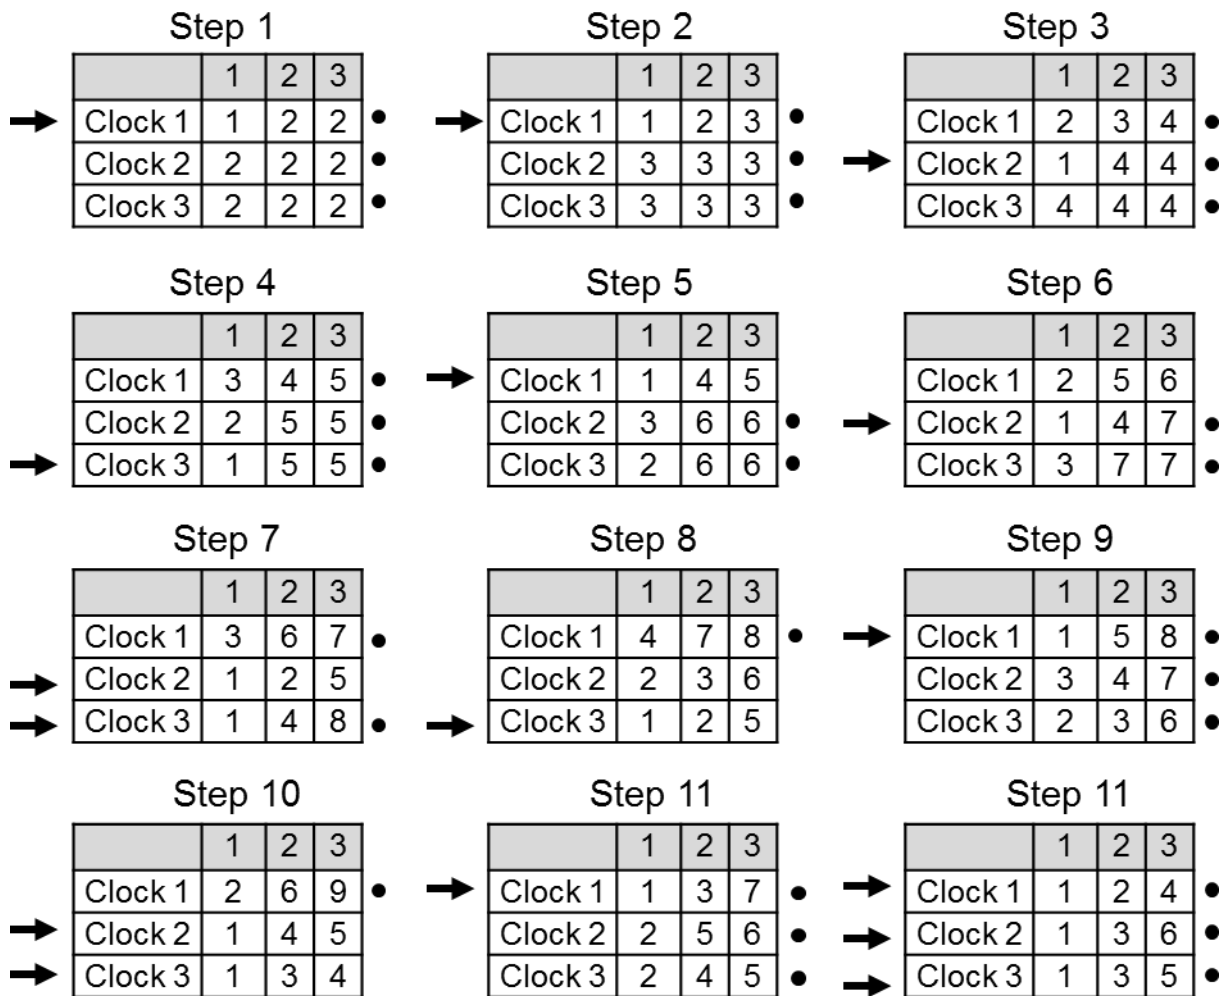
Step 1

| | 1 | 2 | 3 |
|---|---|---|---|
| Clock 1 | 1 | 2 | 2 |
| Clock 2 | 2 | 2 | 2 |
| Clock 3 | 2 | 2 | 2 |

Step 2

| | 1 | 2 | 3 |
|---|---|---|---|
| Clock 1 | 1 | 2 | 3 |
| Clock 2 | 3 | 3 | 3 |
| Clock 3 | 3 | 3 | 3 |

Step 3

| | 1 | 2 | 3 |
|---|---|---|---|
| Clock 1 | 2 | 3 | 4 |
| Clock 2 | 1 | 4 | 4 |
| Clock 3 | 4 | 4 | 4 |

Step 4

| | 1 | 2 | 3 |
|---|---|---|---|
| Clock 1 | 3 | 4 | 5 |
| Clock 2 | 2 | 5 | 5 |
| Clock 3 | 1 | 5 | 5 |

Step 5

| | 1 | 2 | 3 |
|---|---|---|---|
| Clock 1 | 1 | 4 | 5 |
| Clock 2 | 3 | 6 | 6 |
| Clock 3 | 2 | 6 | 6 |

Step 6

| | 1 | 2 | 3 |
|---|---|---|---|
| Clock 1 | 2 | 5 | 6 |
| Clock 2 | 1 | 4 | 7 |
| Clock 3 | 3 | 7 | 7 |

Step 7

| | 1 | 2 | 3 |
|---|---|---|---|
| Clock 1 | 3 | 6 | 7 |
| Clock 2 | 1 | 2 | 5 |
| Clock 3 | 1 | 4 | 8 |

Step 8

| | 1 | 2 | 3 |
|---|---|---|---|
| Clock 1 | 4 | 7 | 8 |
| Clock 2 | 2 | 3 | 6 |
| Clock 3 | 1 | 2 | 5 |

Step 9

| | 1 | 2 | 3 |
|---|---|---|---|
| Clock 1 | 1 | 5 | 8 |
| Clock 2 | 3 | 4 | 7 |
| Clock 3 | 2 | 3 | 6 |

Step 10

| | 1 | 2 | 3 |
|---|---|---|---|
| Clock 1 | 2 | 6 | 9 |
| Clock 2 | 1 | 4 | 5 |
| Clock 3 | 1 | 3 | 4 |

Step 11

| | 1 | 2 | 3 |
|---|---|---|---|
| Clock 1 | 1 | 3 | 7 |
| Clock 2 | 2 | 5 | 6 |
| Clock 3 | 2 | 4 | 5 |

Step 11

| | 1 | 2 | 3 |
|---|---|---|---|
| Clock 1 | 1 | 2 | 4 |
| Clock 2 | 1 | 3 | 6 |
| Clock 3 | 1 | 3 | 5 |